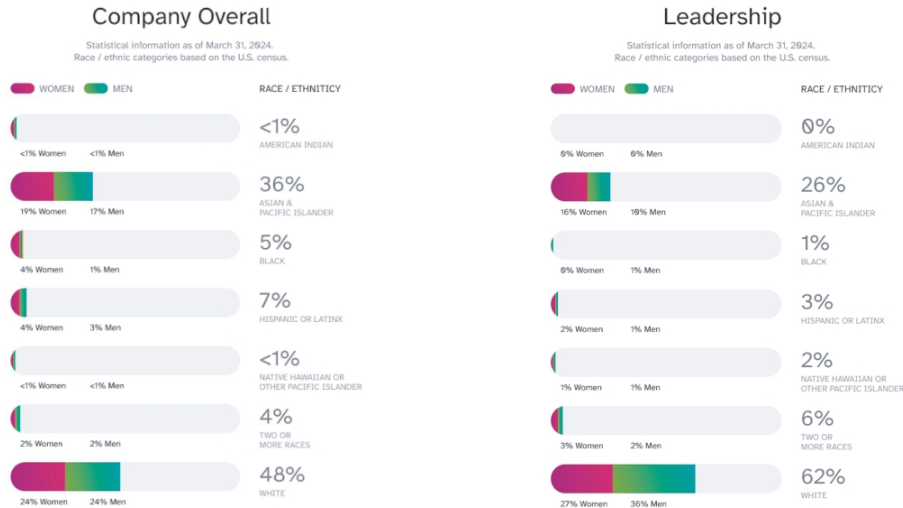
Company Overall

Statistical information as of March 31, 2024.
Race / ethnic categories based on the U.S. census.

WOMEN MEN

RACE / ETHNICITY

<1% Women <1% Men
<1%
AMERICAN INDIAN

19% Women 17% Men
36%
ASIAN & PACIFIC ISLANDER

4% Women 1% Men
5%
BLACK

4% Women 3% Men
7%
HISPANIC OR LATINX

<1% Women <1% Men
<1%
NATIVE HAWAIIAN OR OTHER PACIFIC ISLANDER

2% Women 2% Men
4%
TWO OR MORE RACES

24% Women 24% Men
48%
WHITE

Leadership

Statistical information as of March 31, 2024.
Race / ethnic categories based on the U.S. census.

WOMEN MEN

RACE / ETHNICITY

0% Women 0% Men
0%
AMERICAN INDIAN

16% Women 10% Men
26%
ASIAN & PACIFIC ISLANDER

0% Women 1% Men
1%
BLACK

2% Women 1% Men
3%
HISPANIC OR LATINX

1% Women 1% Men
2%
NATIVE HAWAIIAN OR OTHER PACIFIC ISLANDER

3% Women 2% Men
6%
TWO OR MORE RACES

27% Women 36% Men
62%
WHITE